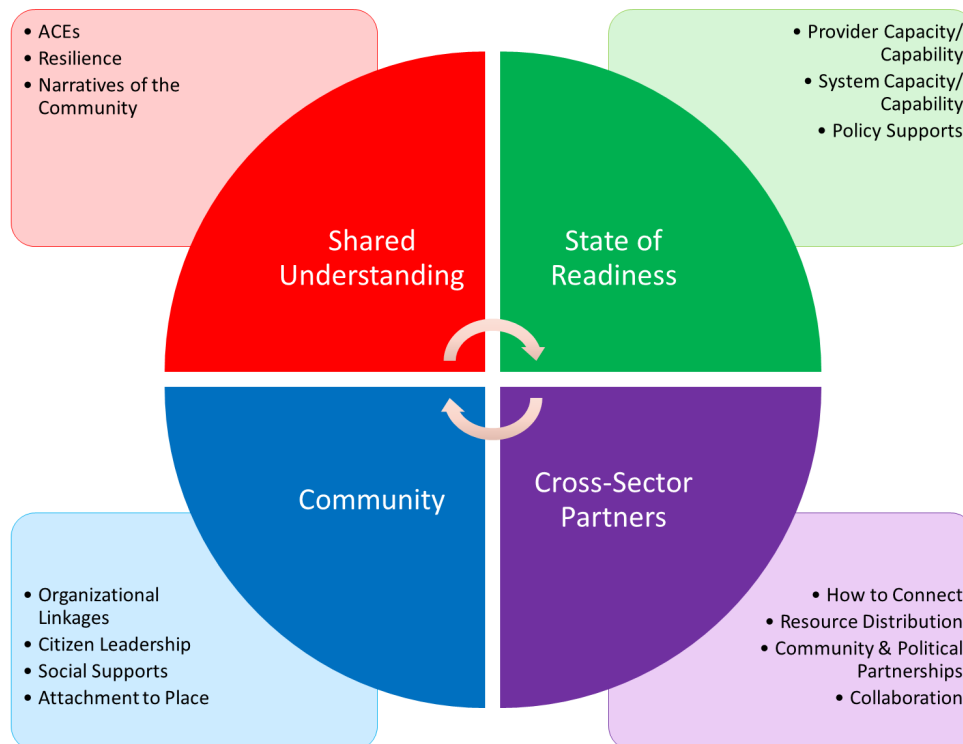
- ACEs
- Resilience
- Narratives of the Community

- Provider Capacity/ Capability
- System Capacity/ Capability
- Policy Supports

Shared Understanding

State of Readiness

Community

Cross-Sector Partners

- Organizational Linkages
- Citizen Leadership
- Social Supports
- Attachment to Place

- How to Connect
- Resource Distribution
- Community & Political Partnerships
- Collaboration